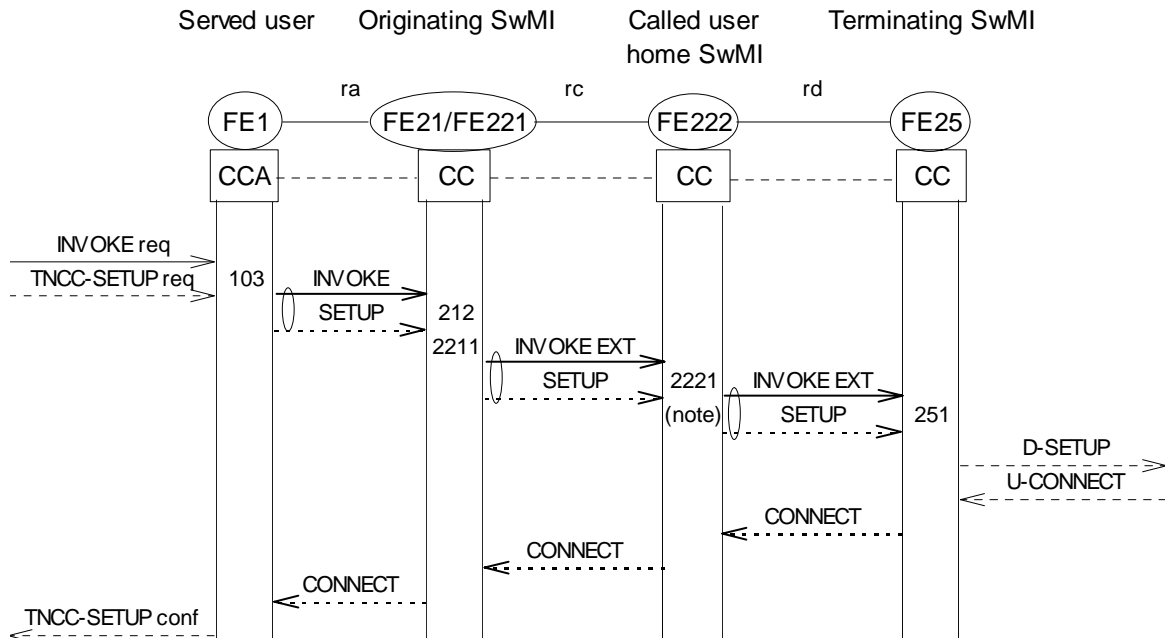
Served user Originating SwMI Called user home SwMI Terminating SwMI

ra rc rd

FE1 FE21/FE221 FE222 FE25

CCA CC CC CC

INVOKE req

TNCC-SETUP req

103

INVOKE

SETUP

212

2211

INVOKE EXT

SETUP

2221

(note)

INVOKE EXT

SETUP

251

D-SETUP

U-CONNECT

CONNECT

CONNECT

CONNECT

TNCC-SETUP conf